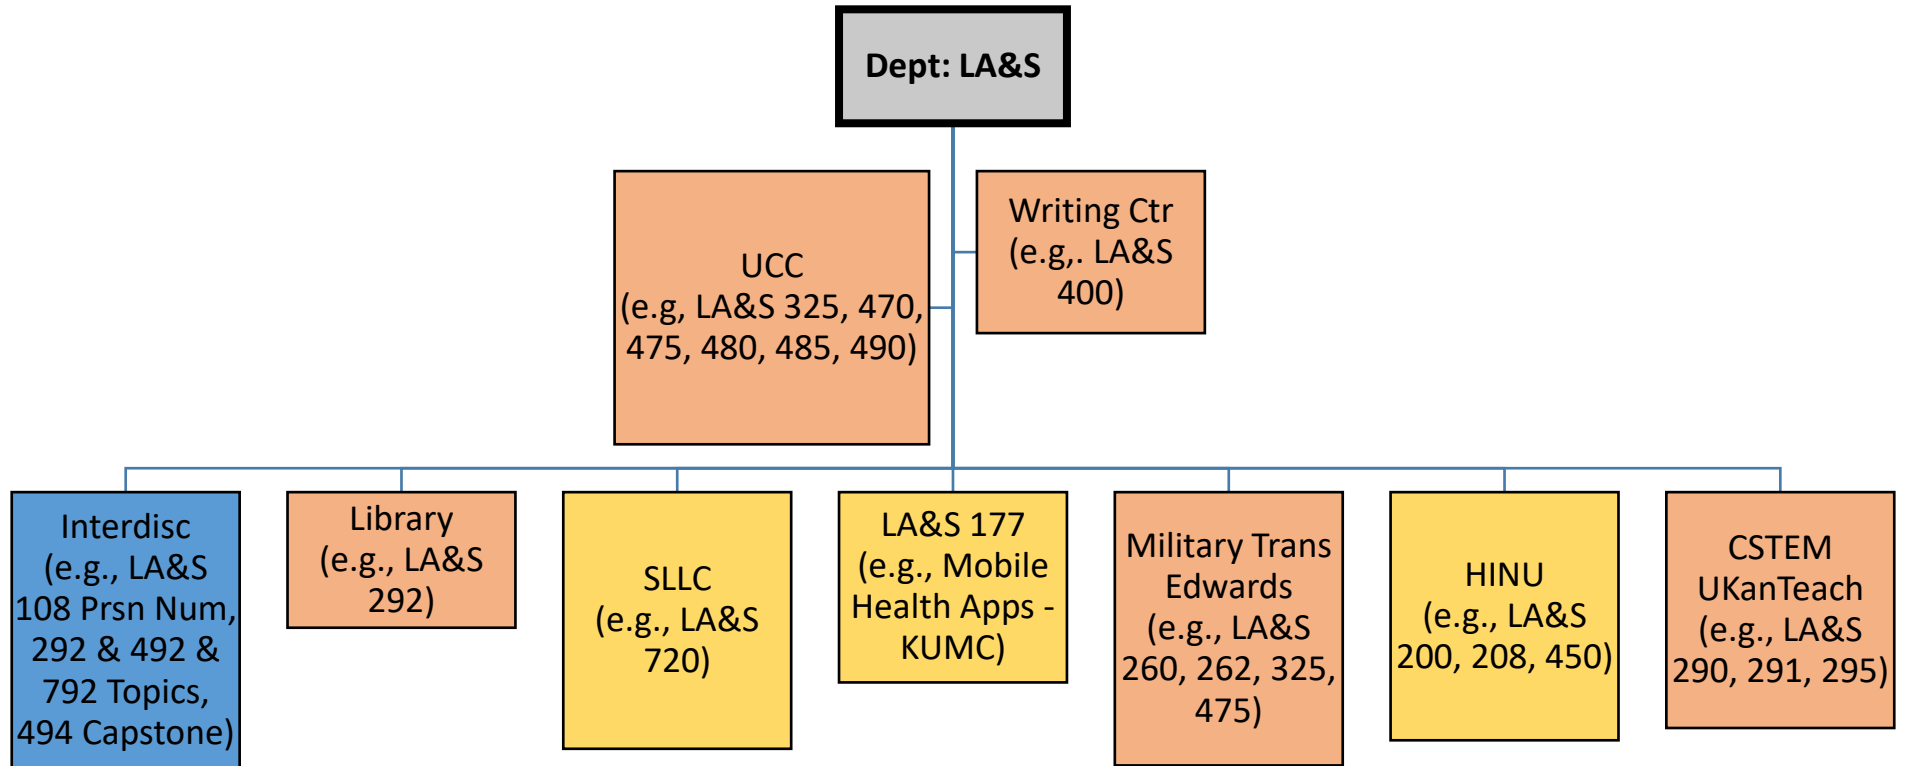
Dept: LA&S

UCC
(e.g, LA&S 325, 470, 475, 480, 485, 490)

Writing Ctr
(e.g,. LA&S 400)

Interdisc
(e.g., LA&S 108 Prsn Num, 292 & 492 & 792 Topics, 494 Capstone)

Library
(e.g., LA&S 292)

SLLC
(e.g., LA&S 720)

LA&S 177
(e.g., Mobile Health Apps - KUMC)

Military Trans Edwards
(e.g., LA&S 260, 262, 325, 475)

HINU
(e.g., LA&S 200, 208, 450)

CSTEM UKanTeach
(e.g., LA&S 290, 291, 295)